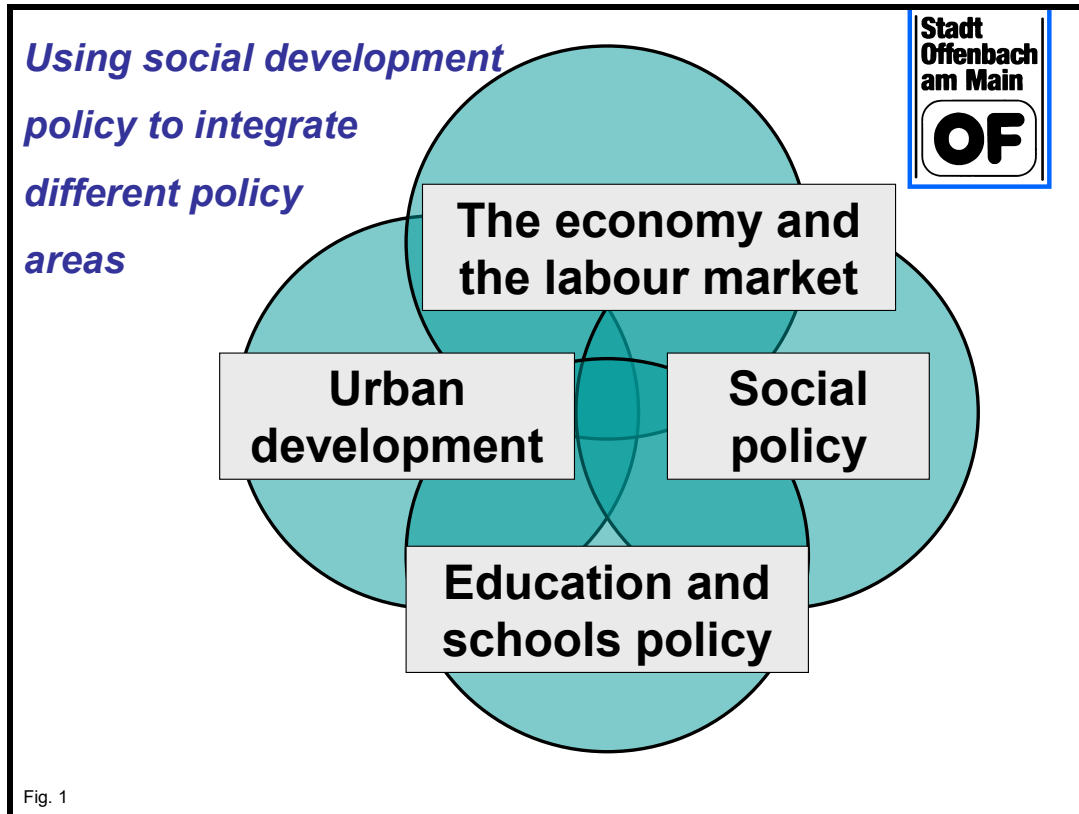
Using social development policy to integrate different policy areas

Stadt
Offenbach
am Main
OF

The economy and the labour market

Urban development

Social policy

Education and schools policy

Fig. 1